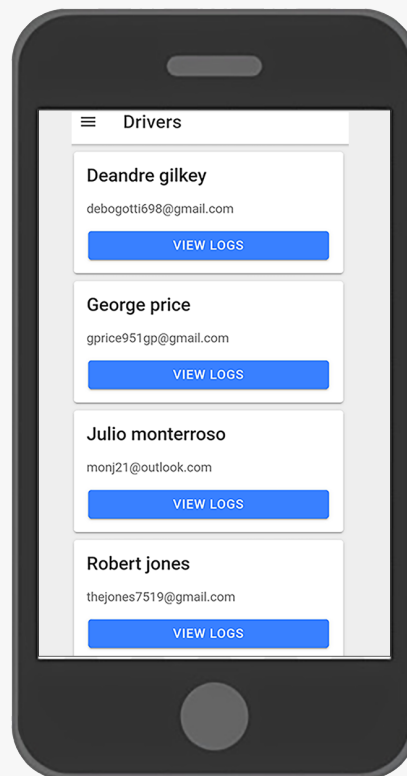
Drivers

Deandre gilkey

debogotti698@gmail.com

VIEW LOGS

George price

gprice951gp@gmail.com

VIEW LOGS

Julio monterroso

monj21@outlook.com

VIEW LOGS

Robert jones

thejones7519@gmail.com

VIEW LOGS